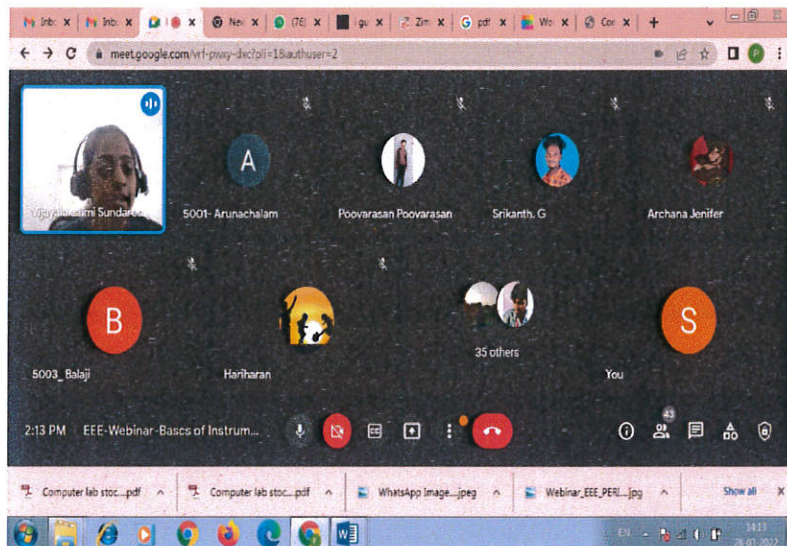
Inbo x | Inbo x | I x | New x | (76) x | i gu x | Zim x | pdf x | Wo x | Cor x | +

meet.google.com/vrf-pwxy-dxc?pli=1&authuser=2

Vijayalakshmi Sundar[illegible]

A
5001- Arunachalam

Poovarasan Poovarasan

Srikanth. G

Archana Jenifer

B
5003_ Balaji

Hariharan

35 others

S
You

2:13 PM | EEE-Webinar -Bascs of Instrum...

43

Computer lab stoc....pdf | Computer lab stoc....pdf | WhatsApp Image....jpeg | Webinar_EEE_PERI....jpg | Show all

EN 14:13 28-07-2022